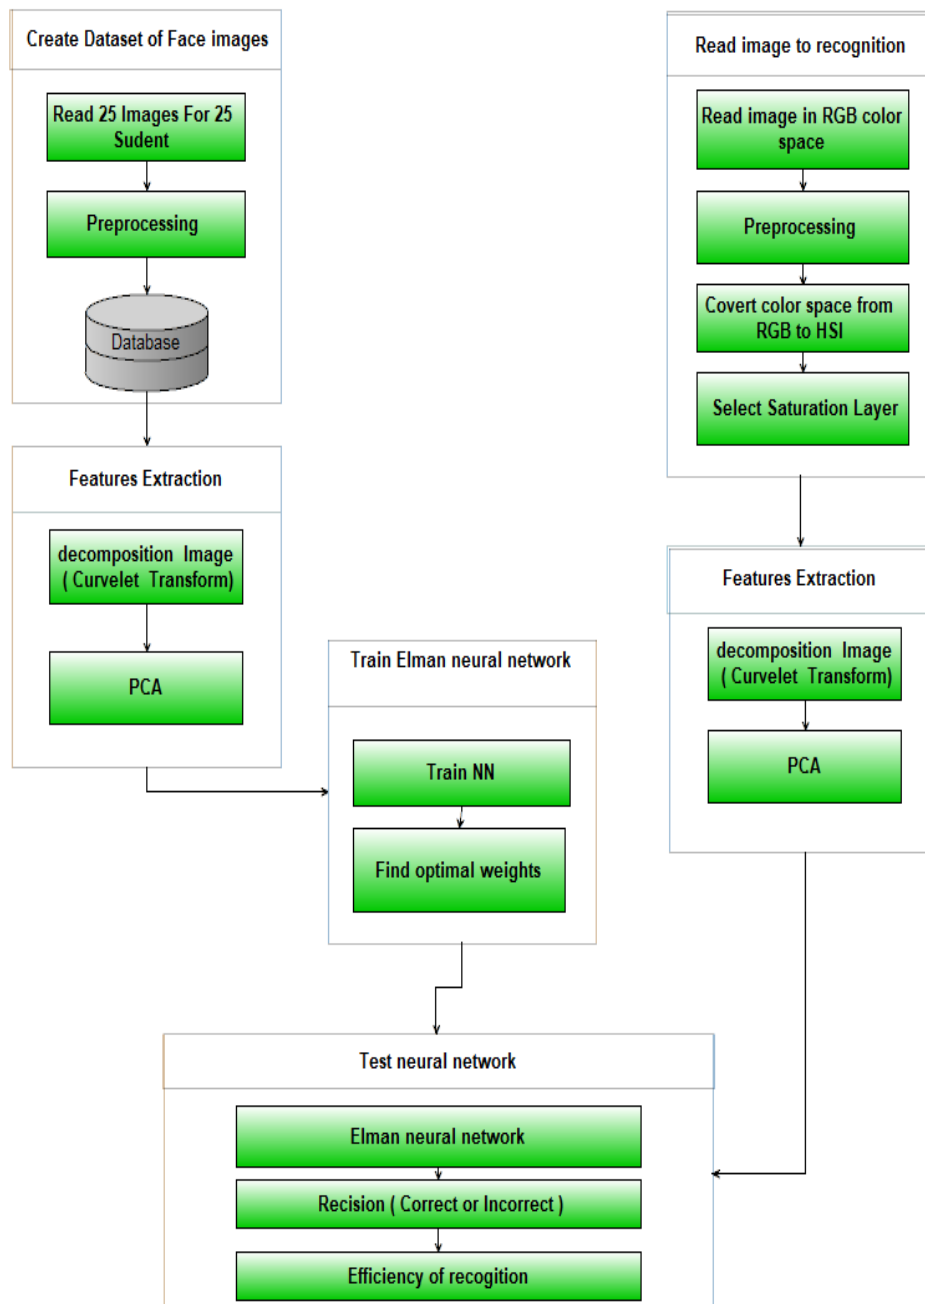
Create Dataset of Face images

Read 25 Images For 25 Sudent

Preprocessing

Database

Features Extraction

decomposition Image ( Curvelet Transform)

PCA

Read image to recognition

Read image in RGB color space

Preprocessing

Covert color space from RGB to HSI

Select Saturation Layer

Features Extraction

decomposition Image ( Curvelet Transform)

PCA

Train Elman neural network

Train NN

Find optimal weights

Test neural network

Elman neural network

Recision ( Correct or Incorrect )

Efficiency of recogition